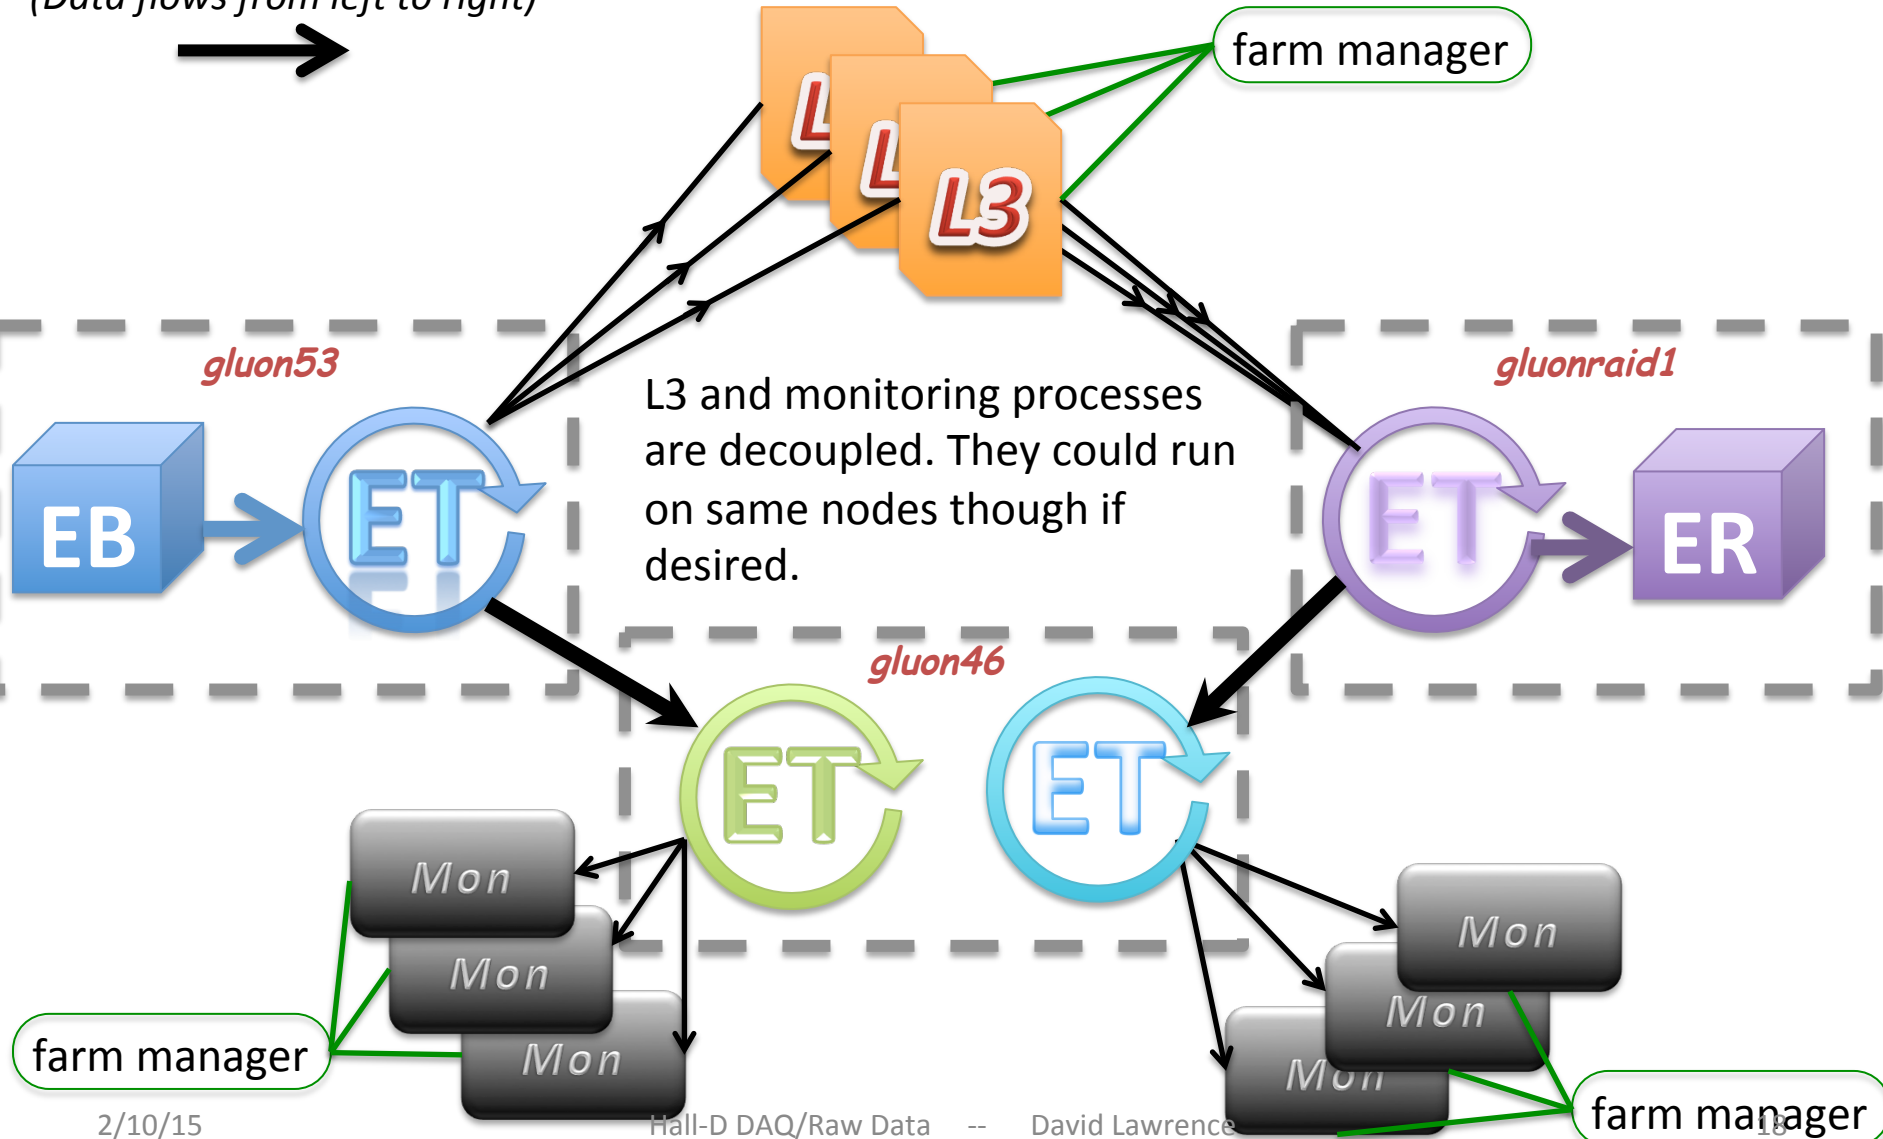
(Data flows from left to right)

farm manager

L

L

L3

gluon53

gluonraid1

EB

ET

L3 and monitoring processes are decoupled. They could run on same nodes though if desired.

ET

ER

gluon46

ET

ET

Mon

Mon

Mon

Mon

Mon

Mon

farm manager

farm manager

2/10/15

Hall-D DAQ/Raw Data -- David Lawrence

18